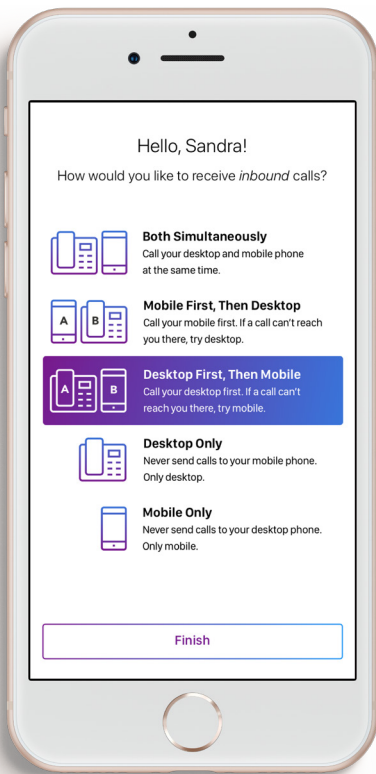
Hello, Sandra!

How would you like to receive *inbound* calls?

**Both Simultaneously**
Call your desktop and mobile phone at the same time.

A B
**Mobile First, Then Desktop**
Call your mobile first. If a call can't reach you there, try desktop.

A B
**Desktop First, Then Mobile**
Call your desktop first. If a call can't reach you there, try mobile.

**Desktop Only**
Never send calls to your mobile phone. Only desktop.

**Mobile Only**
Never send calls to your desktop phone. Only mobile.

Finish